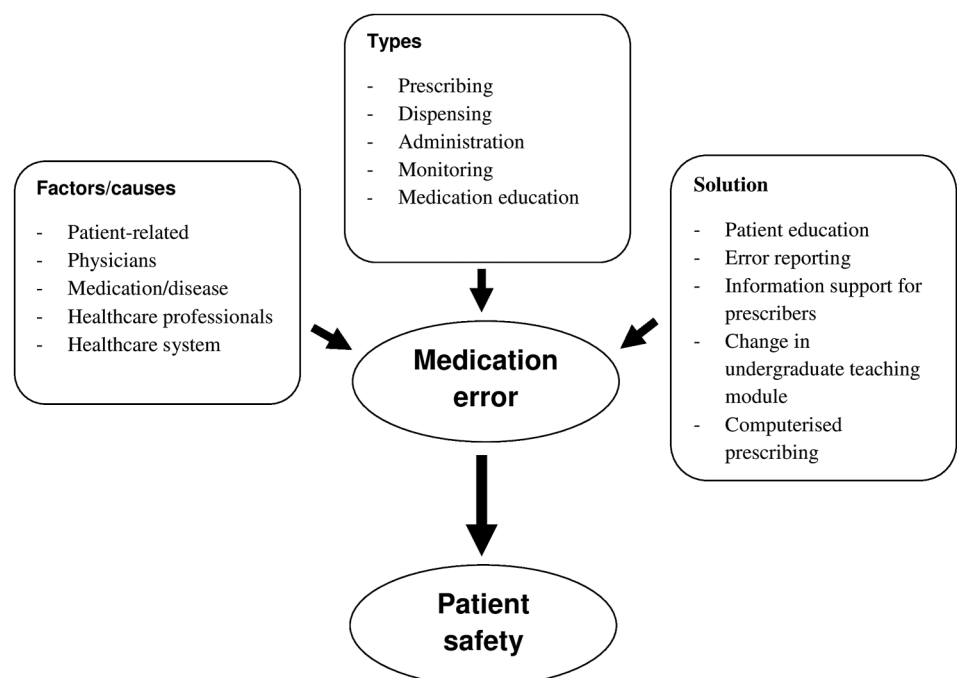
Types

- Prescribing
- Dispensing
- Administration
- Monitoring
- Medication education

Factors/causes

- Patient-related
- Physicians
- Medication/disease
- Healthcare professionals
- Healthcare system

Solution

- Patient education
- Error reporting
- Information support for prescribers
- Change in undergraduate teaching module
- Computerised prescribing

Medication error

Patient safety